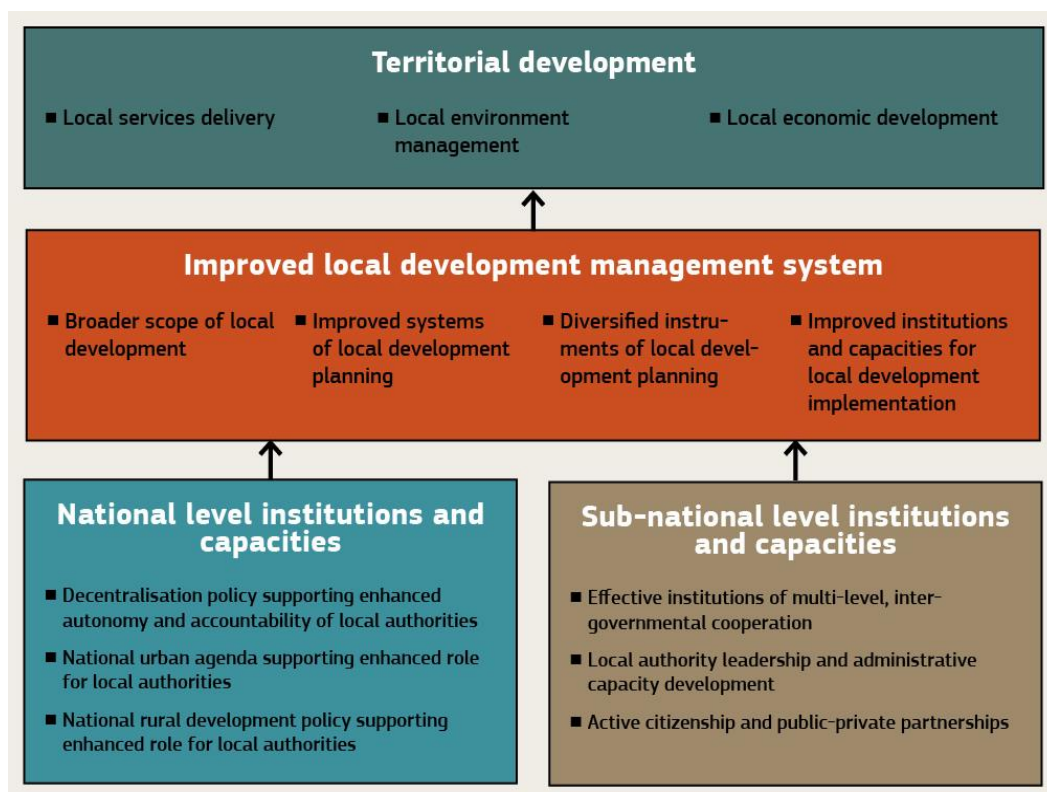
Territorial development

■ Local services delivery

■ Local environment management

■ Local economic development

Improved local development management system

■ Broader scope of local development

■ Improved systems of local development planning

■ Diversified instruments of local development planning

■ Improved institutions and capacities for local development implementation

National level institutions and capacities

■ Decentralisation policy supporting enhanced autonomy and accountability of local authorities

■ National urban agenda supporting enhanced role for local authorities

■ National rural development policy supporting enhanced role for local authorities

Sub-national level institutions and capacities

■ Effective institutions of multi-level, intergovernmental cooperation

■ Local authority leadership and administrative capacity development

■ Active citizenship and public-private partnerships